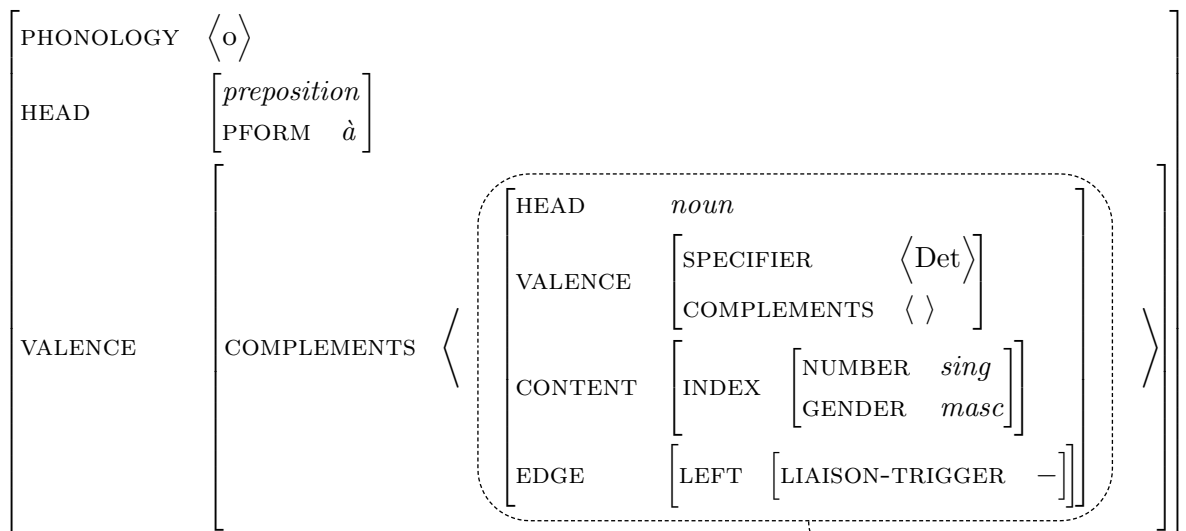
PHONOLOGY ⟨o⟩

HEAD [*preposition* PFORM *à*]

VALENCE [COMPLEMENTS ⟨ [HEAD *noun*

VALENCE [SPECIFIER ⟨Det⟩ COMPLEMENTS ⟨ ⟩]

CONTENT [INDEX [NUMBER *sing* GENDER *masc*]]

EDGE [LEFT [LIAISON-TRIGGER $-$]]] ⟩]